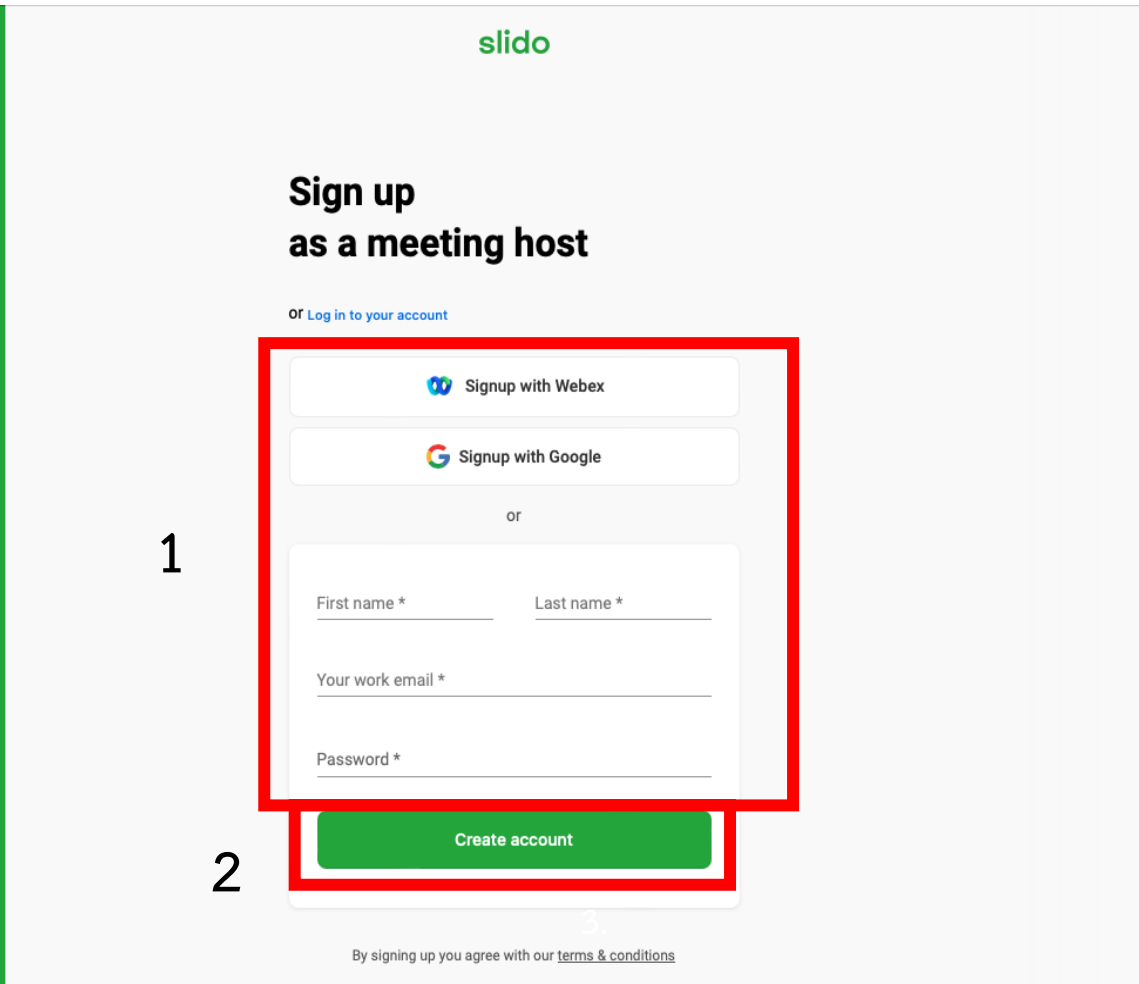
slido

Sign up
as a meeting host

or Log in to your account

Signup with Webex

Signup with Google

or

1

First name *

Last name *

Your work email *

Password *

2

Create account

3.

By signing up you agree with our terms & conditions